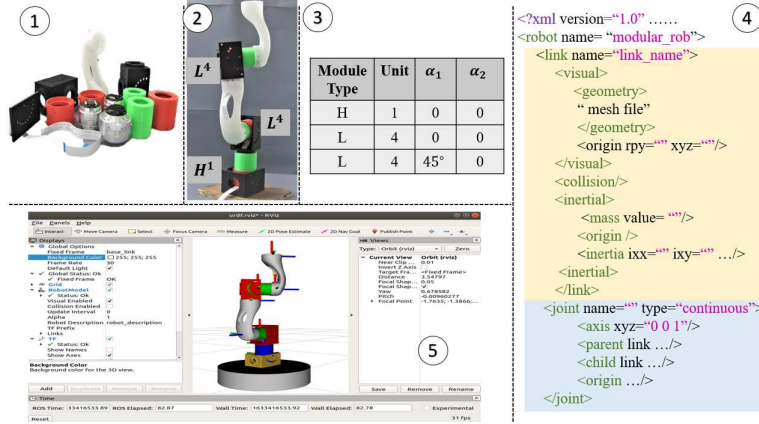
1

2

3

4

$L^4$

$L^4$

$H^1$

| Module Type | Unit | $\alpha_1$ | $\alpha_2$ |
|---|---|---|---|
| H | 1 | 0 | 0 |
| L | 4 | 0 | 0 |
| L | 4 | 45° | 0 |

<?xml version="1.0" ……
<robot name= "modular_rob">
<link name="link_name">
<visual>
<geometry>
" mesh file"
</geometry>
<origin rpy="" xyz=""/>
</visual>
<collision/>
<inertial>
<mass value= ""/>
<origin />
<inertia ixx="" ixy="" …/>
</inertial>
</link>
<joint name="" type="continuous">
<axis xyz="0 0 1"/>
<parent link …/>
<child link …/>
<origin …/>
</joint>

urdf.rviz* - RViz

File Panels Help

Interact Move Camera Select Focus Camera Measure 2D Pose Estimate 2D Nav Goal Publish Point

Displays

Global Options
Fixed Frame base_link
Background Color 255; 255; 255
Frame Rate 30
Default Light ✓
Global Status: Ok
Fixed Frame OK
Grid ✓
RobotModel ✓
Status: Ok
Visual Enabled ✓
Collision Enabled
Update Interval 0
Alpha 1
Robot Description robot_description
TF Prefix
Links
TF ✓
Status: Ok
Show Names
Show Axes ✓

Background Color
Background color for the 3D view.

Add Duplicate Remove Rename

Views
Type: Orbit (rviz) Zero
Current View Orbit (rviz)
Near Clip ... 0.01
Invert Z Axis
Target Fra... <Fixed Frame>
Distance 3.54797
Focal Shap... 0.05
Focal Shap... ✓
Yaw 0.878582
Pitch -0.00960277
Focal Point -1.7635; -1.3866;...

Save Remove Rename

5

Time

ROS Time: 33416533.89 ROS Elapsed: 82.87 Wall Time: 1633416533.92 Wall Elapsed: 82.78 Experimental

Reset 31 fps